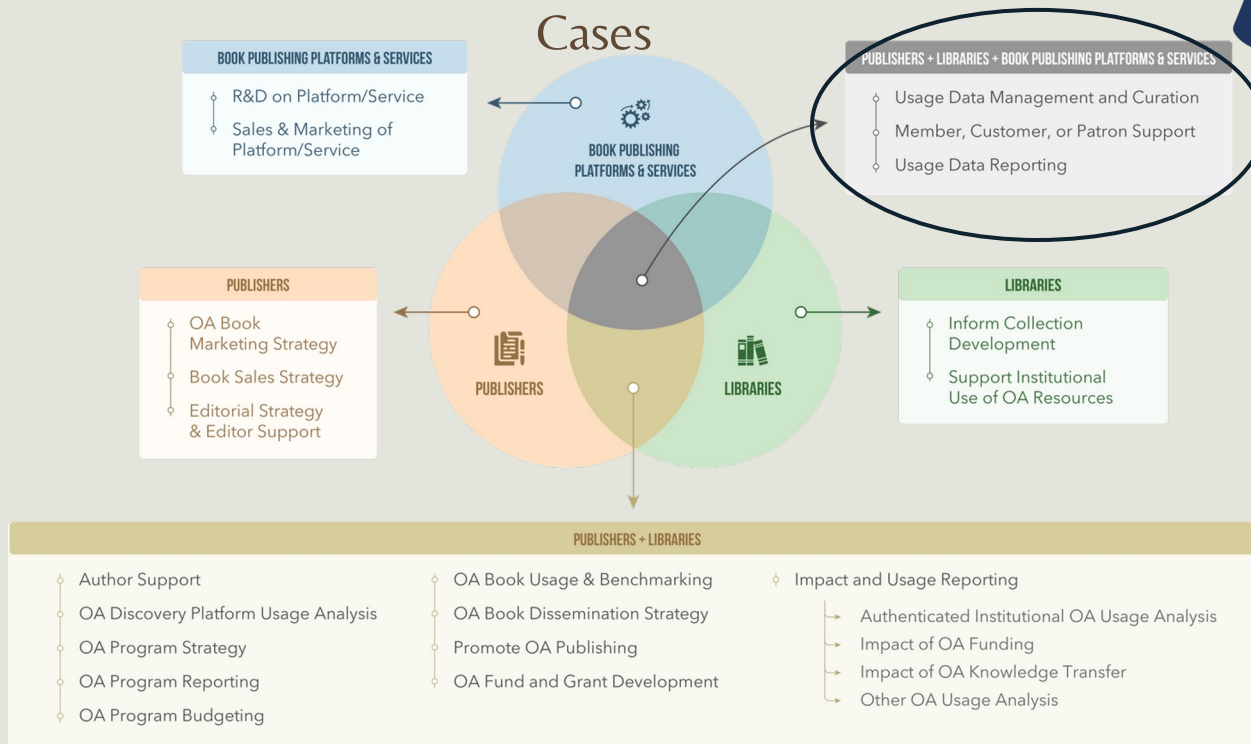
Cases

BOOK PUBLISHING PLATFORMS & SERVICES

R&D on Platform/Service

Sales & Marketing of Platform/Service

PUBLISHERS + LIBRARIES + BOOK PUBLISHING PLATFORMS & SERVICES

Usage Data Management and Curation

Member, Customer, or Patron Support

Usage Data Reporting

BOOK PUBLISHING PLATFORMS & SERVICES

PUBLISHERS

OA Book Marketing Strategy

Book Sales Strategy

Editorial Strategy & Editor Support

PUBLISHERS

LIBRARIES

LIBRARIES

Inform Collection Development

Support Institutional Use of OA Resources

PUBLISHERS + LIBRARIES

Author Support

OA Discovery Platform Usage Analysis

OA Program Strategy

OA Program Reporting

OA Program Budgeting

OA Book Usage & Benchmarking

OA Book Dissemination Strategy

Promote OA Publishing

OA Fund and Grant Development

Impact and Usage Reporting

Authenticated Institutional OA Usage Analysis

Impact of OA Funding

Impact of OA Knowledge Transfer

Other OA Usage Analysis